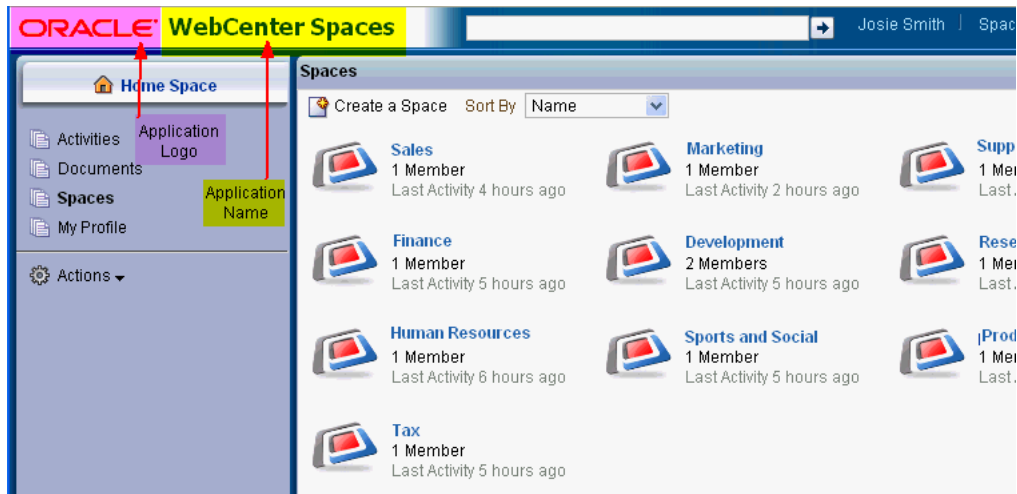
ORACLE WebCenter Spaces

Josie Smith | Spac

Home Space

Application Logo

Application Name

Activities
Documents
Spaces
My Profile

Actions

Spaces

Create a Space Sort By Name

Sales
1 Member
Last Activity 4 hours ago

Marketing
1 Member
Last Activity 2 hours ago

Supp
1 Mer
Last

Finance
1 Member
Last Activity 5 hours ago

Development
2 Members
Last Activity 5 hours ago

Rese
1 Mer
Last

Human Resources
1 Member
Last Activity 6 hours ago

Sports and Social
1 Member
Last Activity 5 hours ago

Prod
1 Mer
Last

Tax
1 Member
Last Activity 5 hours ago